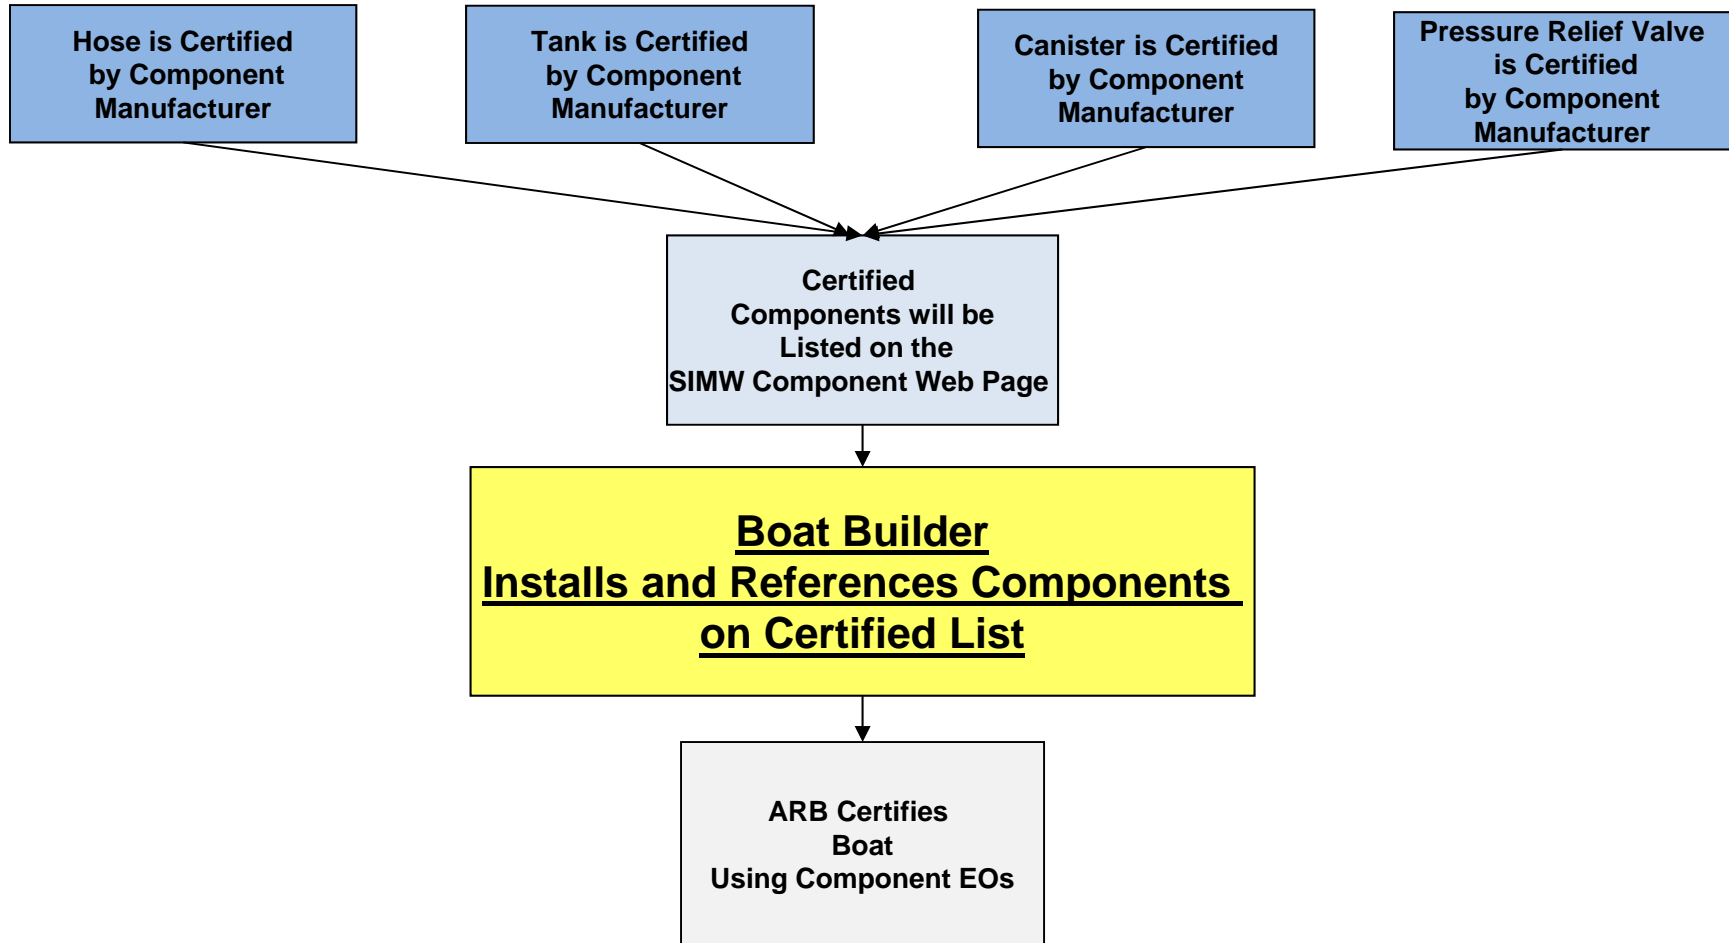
Hose is Certified by Component Manufacturer

Tank is Certified by Component Manufacturer

Canister is Certified by Component Manufacturer

Pressure Relief Valve is Certified by Component Manufacturer

Certified Components will be Listed on the SIMW Component Web Page

Boat Builder
Installs and References Components on Certified List

ARB Certifies Boat Using Component EOs